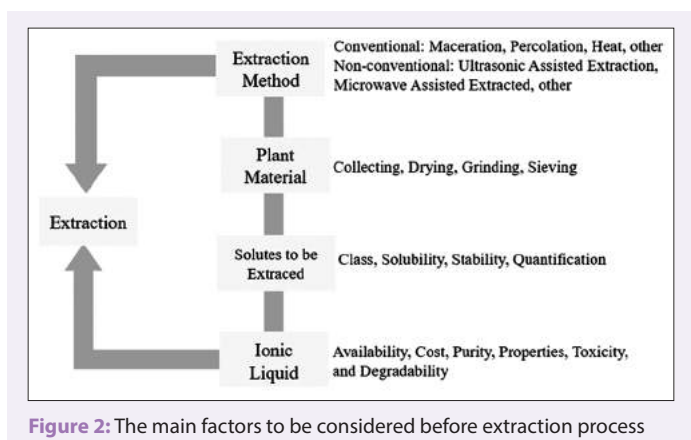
Extraction Method

Conventional: Maceration, Percolation, Heat, other
Non-conventional: Ultrasonic Assisted Extraction, Microwave Assisted Extracted, other

Plant Material

Collecting, Drying, Grinding, Sieving

Extraction

Solutes to be Extraced

Class, Solubility, Stability, Quantification

Ionic Liquid

Availability, Cost, Purity, Properties, Toxicity, and Degradability

Figure 2: The main factors to be considered before extraction process